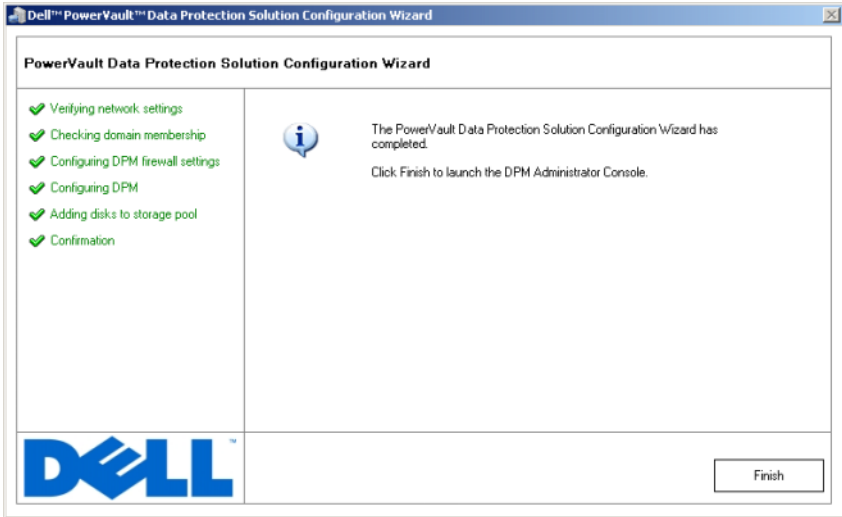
Dell™ PowerVault™ Data Protection Solution Configuration Wizard

PowerVault Data Protection Solution Configuration Wizard

Verifying network settings
Checking domain membership
Configuring DPM firewall settings
Configuring DPM
Adding disks to storage pool
Confirmation

The PowerVault Data Protection Solution Configuration Wizard has completed.

Click Finish to launch the DPM Administrator Console.

DELL™

Finish